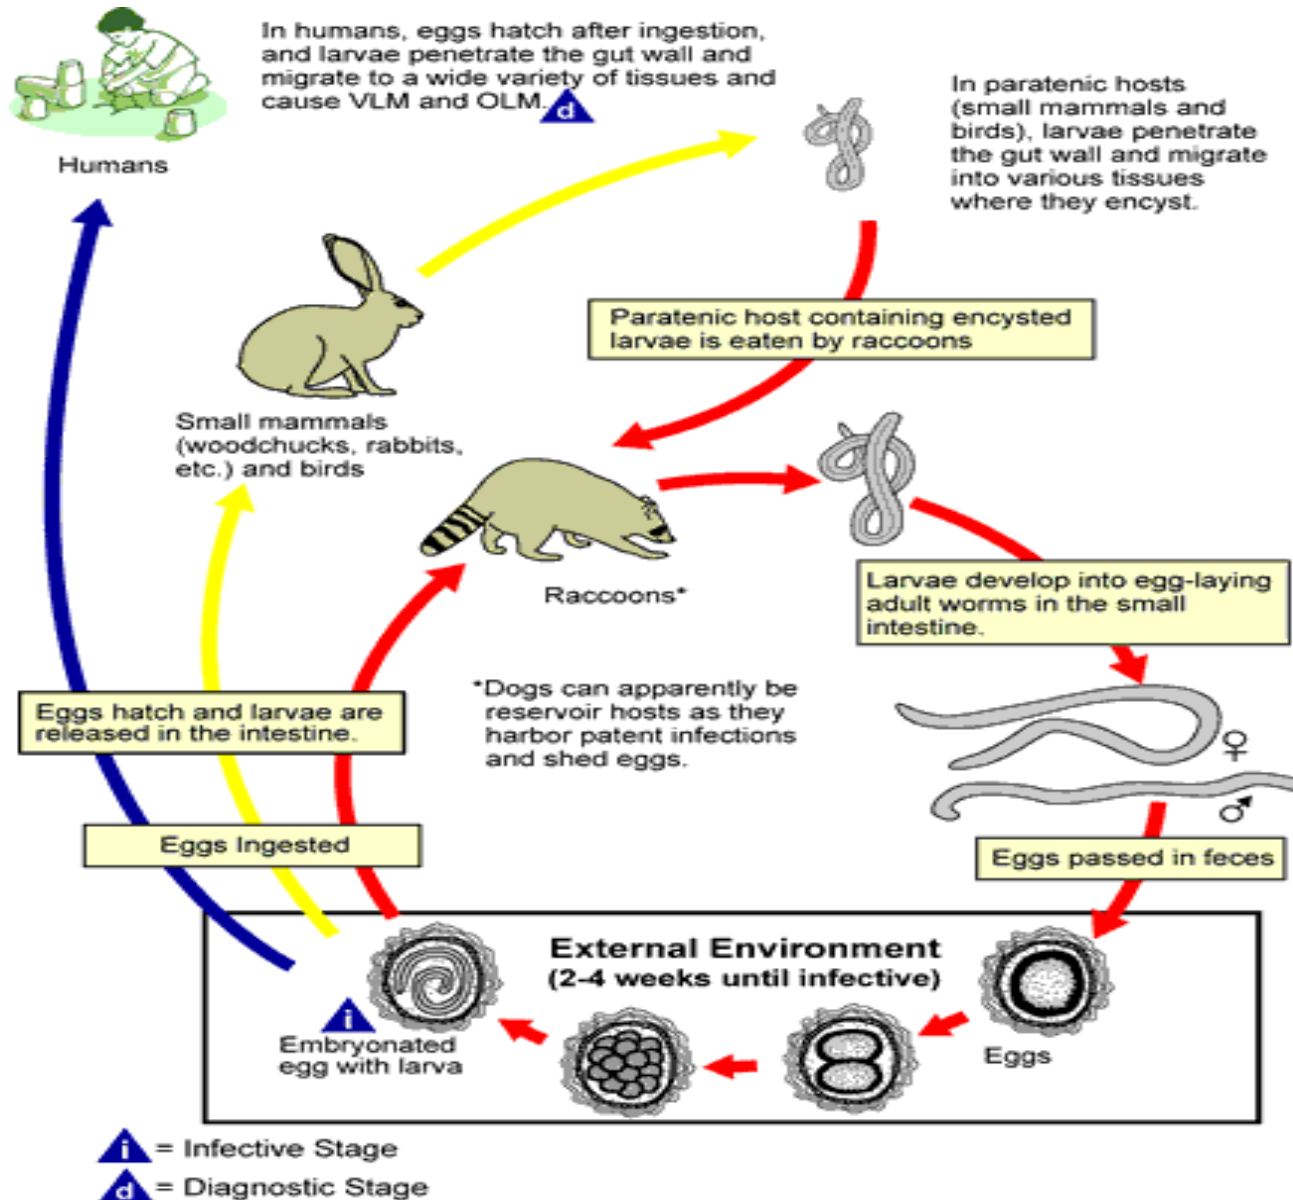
Humans

In humans, eggs hatch after ingestion, and larvae penetrate the gut wall and migrate to a wide variety of tissues and cause VLM and OLM. d

In paratenic hosts (small mammals and birds), larvae penetrate the gut wall and migrate into various tissues where they encyst.

Paratenic host containing encysted larvae is eaten by raccoons

Small mammals (woodchucks, rabbits, etc.) and birds

Raccoons*

Larvae develop into egg-laying adult worms in the small intestine.

♀

♂

*Dogs can apparently be reservoir hosts as they harbor patent infections and shed eggs.

Eggs hatch and larvae are released in the intestine.

Eggs Ingested

Eggs passed in feces

External Environment
(2-4 weeks until infective)

i

Embryonated egg with larva

Eggs

i = Infective Stage

d = Diagnostic Stage